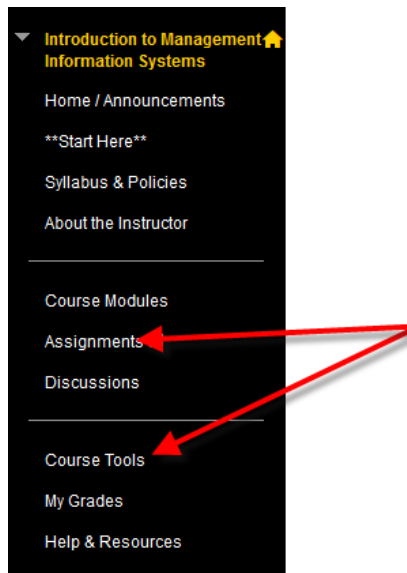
Introduction to Management Information Systems

Home / Announcements

**Start Here**

Syllabus & Policies

About the Instructor

Course Modules

Assignments

Discussions

Course Tools

My Grades

Help & Resources